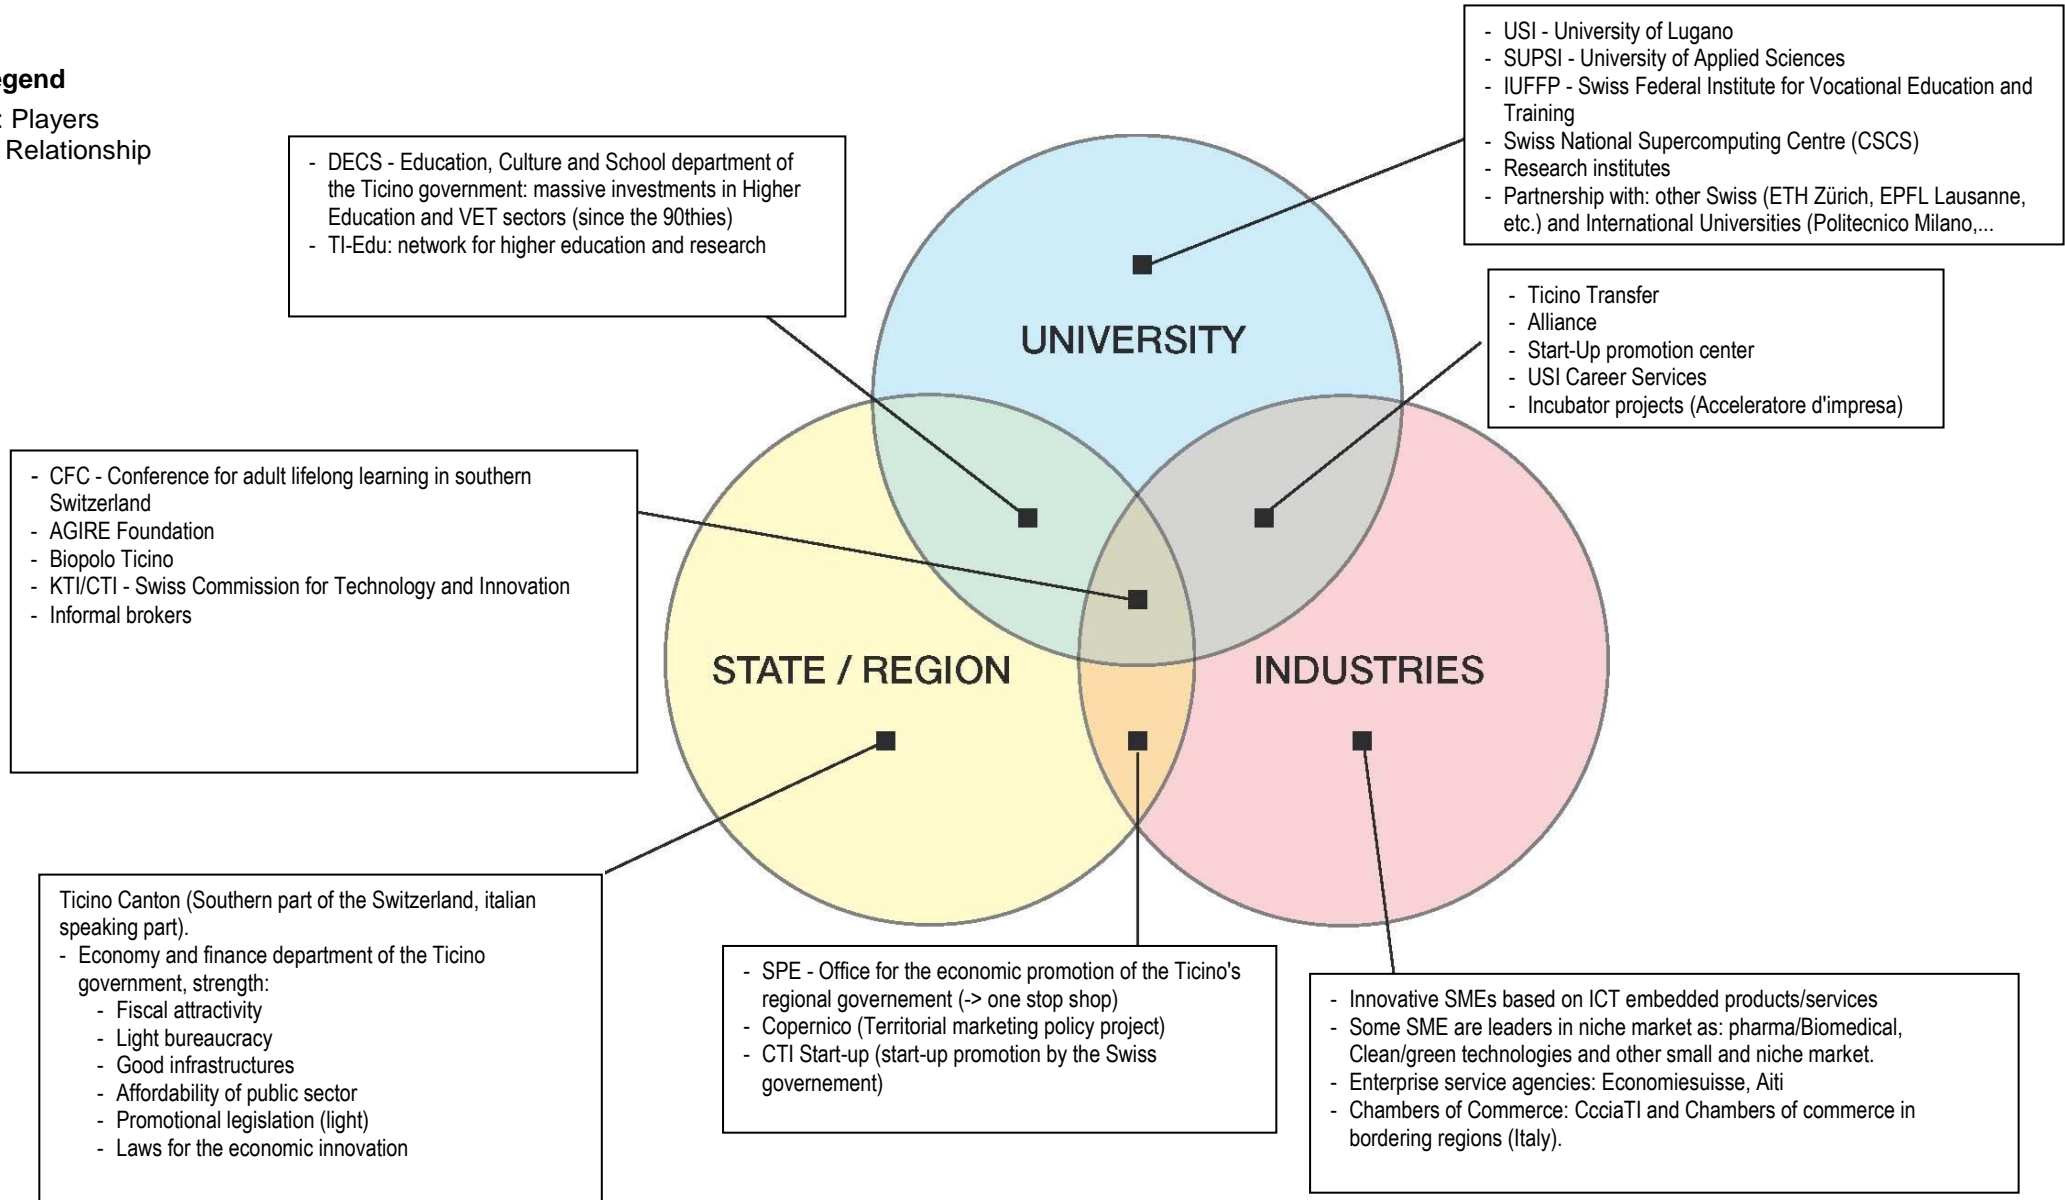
egend
: Players
Relationship

- DECS - Education, Culture and School department of the Ticino government: massive investments in Higher Education and VET sectors (since the 90thies)
- TI-Edu: network for higher education and research

- USI - University of Lugano
- SUPSI - University of Applied Sciences
- IUFFP - Swiss Federal Institute for Vocational Education and Training
- Swiss National Supercomputing Centre (CSCS)
- Research institutes
- Partnership with: other Swiss (ETH Zürich, EPFL Lausanne, etc.) and International Universities (Politecnico Milano,...

UNIVERSITY

- Ticino Transfer
- Alliance
- Start-Up promotion center
- USI Career Services
- Incubator projects (Acceleratore d'impresa)

- CFC - Conference for adult lifelong learning in southern Switzerland
- AGIRE Foundation
- Biopolo Ticino
- KTI/CTI - Swiss Commission for Technology and Innovation
- Informal brokers

STATE / REGION

INDUSTRIES

Ticino Canton (Southern part of the Switzerland, italian speaking part).
- Economy and finance department of the Ticino government, strength:
- Fiscal attractivity
- Light bureaucracy
- Good infrastructures
- Affordability of public sector
- Promotional legislation (light)
- Laws for the economic innovation

- SPE - Office for the economic promotion of the Ticino's regional governement (-> one stop shop)
- Copernico (Territorial marketing policy project)
- CTI Start-up (start-up promotion by the Swiss governement)

- Innovative SMEs based on ICT embedded products/services
- Some SME are leaders in niche market as: pharma/Biomedical, Clean/green technologies and other small and niche market.
- Enterprise service agencies: Economiesuisse, Aiti
- Chambers of Commerce: CcciaTI and Chambers of commerce in bordering regions (Italy).